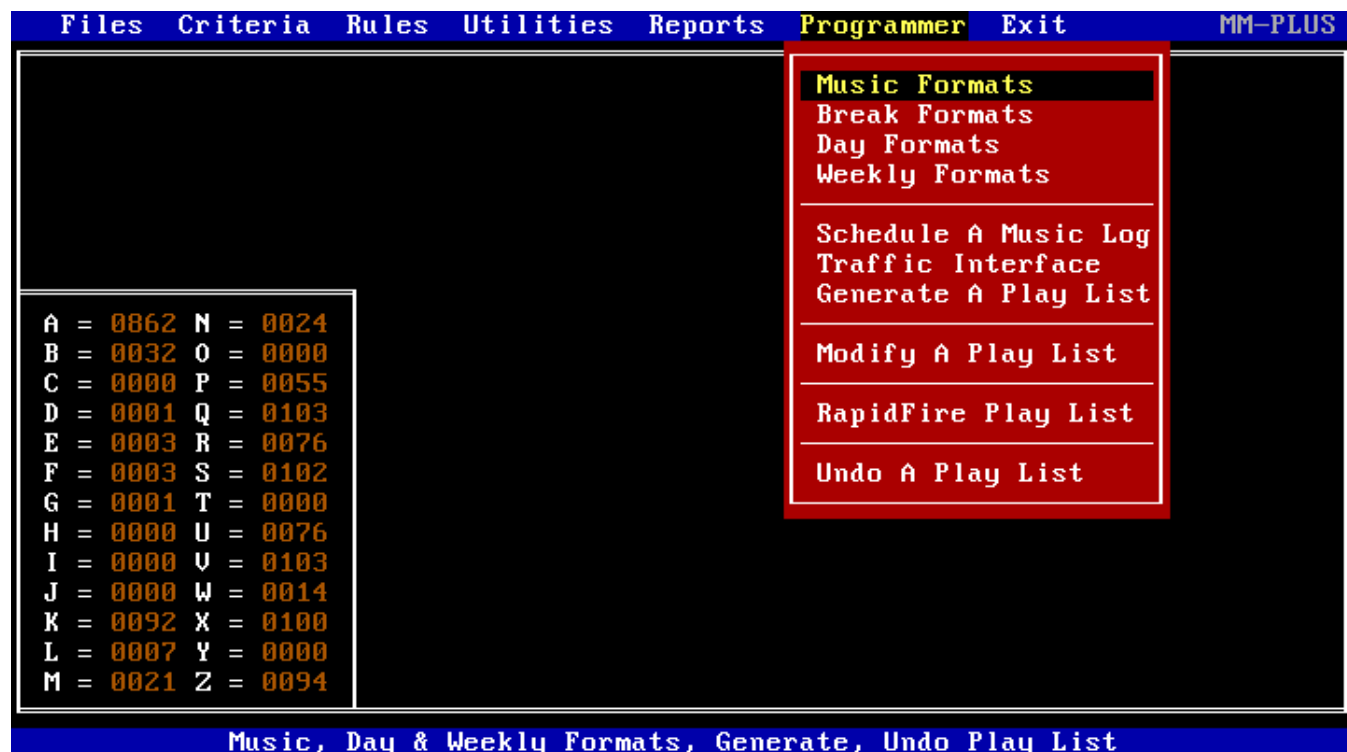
Files Criteria Rules Utilities Reports Programmer Exit MM-PLUS

Music Formats
Break Formats
Day Formats
Weekly Formats

Schedule A Music Log
Traffic Interface
Generate A Play List

Modify A Play List

RapidFire Play List

Undo A Play List

A = 0862 N = 0024
B = 0032 O = 0000
C = 0000 P = 0055
D = 0001 Q = 0103
E = 0003 R = 0076
F = 0003 S = 0102
G = 0001 T = 0000
H = 0000 U = 0076
I = 0000 V = 0103
J = 0000 W = 0014
K = 0092 X = 0100
L = 0007 Y = 0000
M = 0021 Z = 0094

Music, Day & Weekly Formats, Generate, Undo Play List